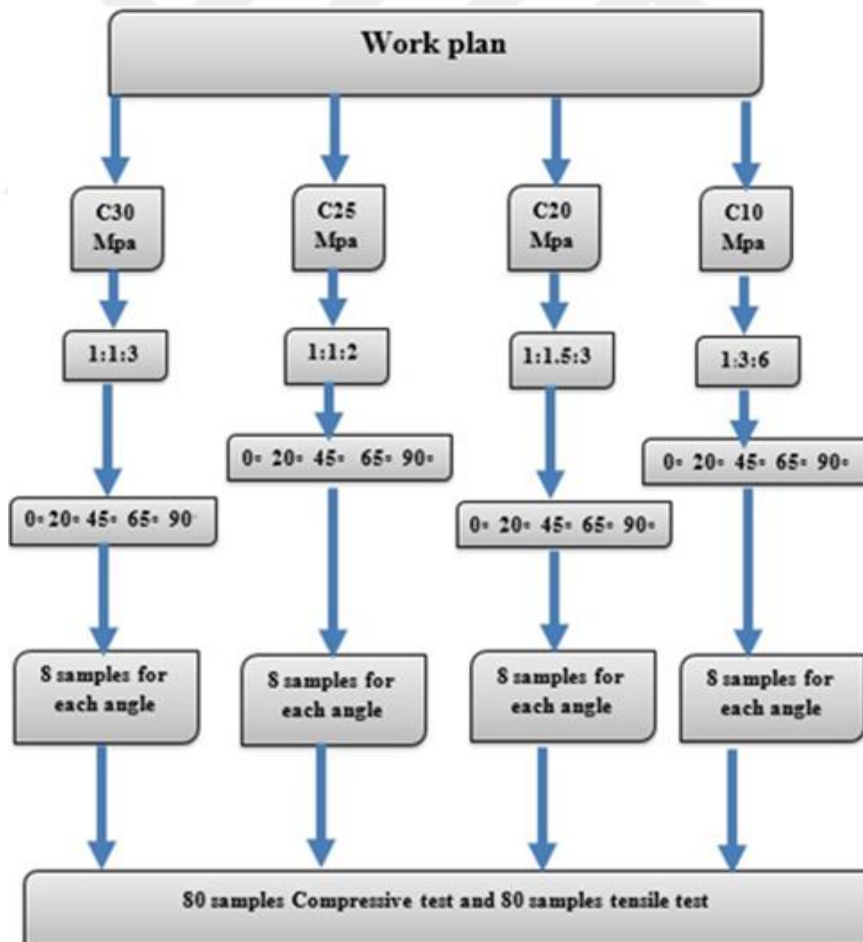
Work plan

C30 Mpa

1:1:3

0◦ 20◦ 45◦ 65◦ 90◦

8 samples for each angle

C25 Mpa

1:1:2

0◦ 20◦ 45◦ 65◦ 90◦

8 samples for each angle

C20 Mpa

1:1.5:3

0◦ 20◦ 45◦ 65◦ 90◦

8 samples for each angle

C10 Mpa

1:3:6

0◦ 20◦ 45◦ 65◦ 90◦

8 samples for each angle

80 samples Compressive test and 80 samples tensile test